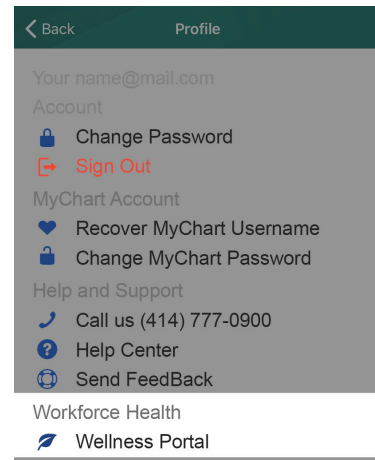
Back
Profile

Your name@mail.com
Account
Change Password
Sign Out
MyChart Account
Recover MyChart Username
Change MyChart Password
Help and Support
Call us (414) 777-0900
Help Center
Send FeedBack
Workforce Health
Wellness Portal